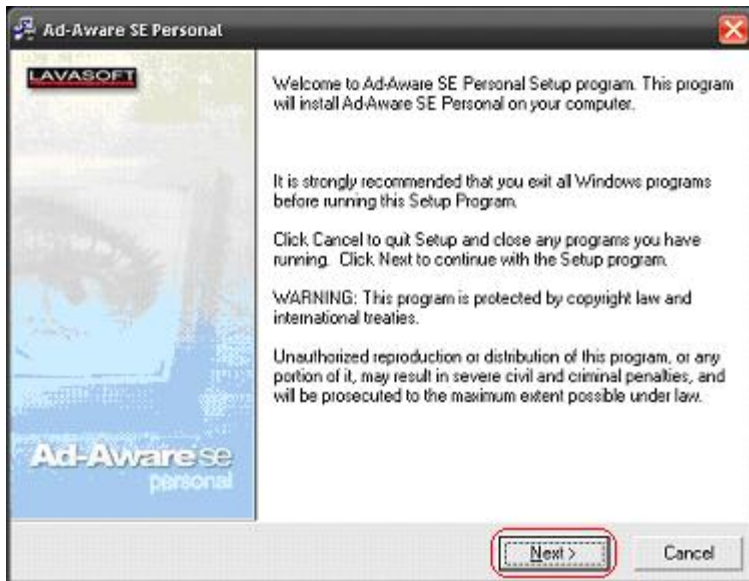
Ad-Aware SE Personal

LAVASOFT

Welcome to Ad-Aware SE Personal Setup program. This program will install Ad-Aware SE Personal on your computer.

It is strongly recommended that you exit all Windows programs before running this Setup Program.

Click Cancel to quit Setup and close any programs you have running. Click Next to continue with the Setup program.

WARNING: This program is protected by copyright law and international treaties.

Unauthorized reproduction or distribution of this program, or any portion of it, may result in severe civil and criminal penalties, and will be prosecuted to the maximum extent possible under law.

Ad-Aware se personal

Next >

Cancel